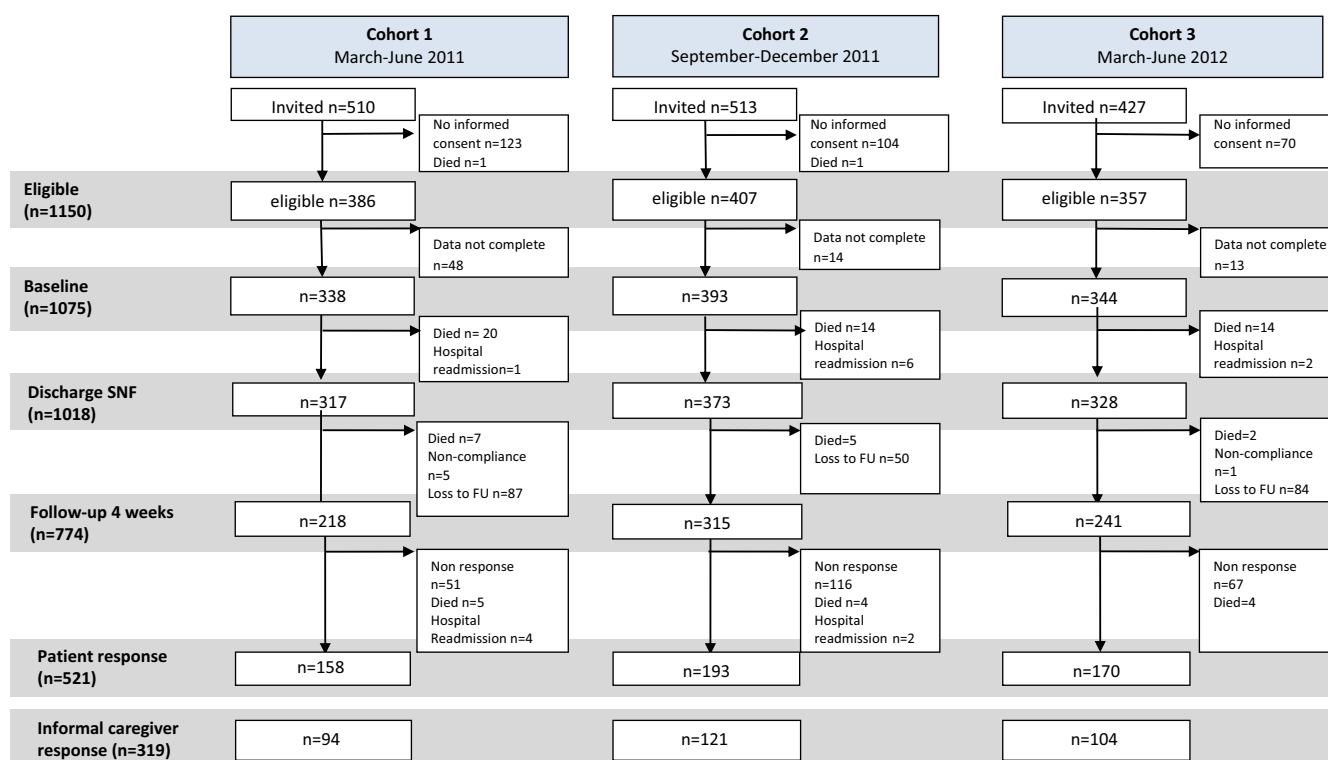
Cohort 1
March-June 2011

Cohort 2
September-December 2011

Cohort 3
March-June 2012

Invited n=510
No informed consent n=123
Died n=1

Invited n=513
No informed consent n=104
Died n=1

Invited n=427
No informed consent n=70

Eligible
(n=1150)

eligible n=386
Data not complete n=48

eligible n=407
Data not complete n=14

eligible n=357
Data not complete n=13

Baseline
(n=1075)

n=338
Died n= 20
Hospital readmission=1

n=393
Died n=14
Hospital readmission n=6

n=344
Died n=14
Hospital readmission n=2

Discharge SNF
(n=1018)

n=317
Died n=7
Non-compliance n=5
Loss to FU n=87

n=373
Died=5
Loss to FU n=50

n=328
Died=2
Non-compliance n=1
Loss to FU n=84

Follow-up 4 weeks
(n=774)

n=218
Non response n=51
Died n=5
Hospital Readmission n=4

n=315
Non response n=116
Died n=4
Hospital readmission n=2

n=241
Non response n=67
Died=4

Patient response
(n=521)

n=158

n=193

n=170

Informal caregiver response (n=319)

n=94

n=121

n=104